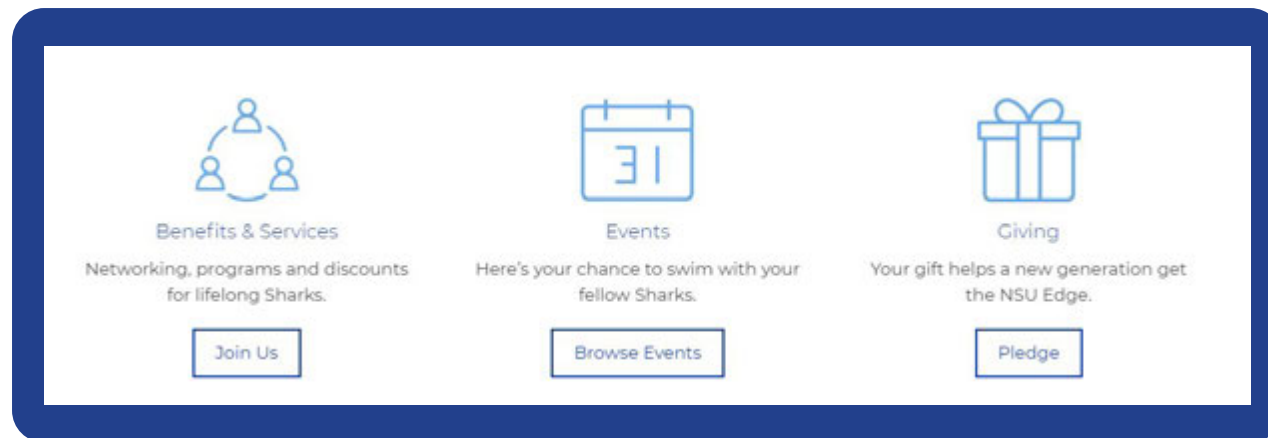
31

Benefits & Services

Networking, programs and discounts for lifelong Sharks.

Join Us

Events

Here's your chance to swim with your fellow Sharks.

Browse Events

Giving

Your gift helps a new generation get the NSU Edge.

Pledge